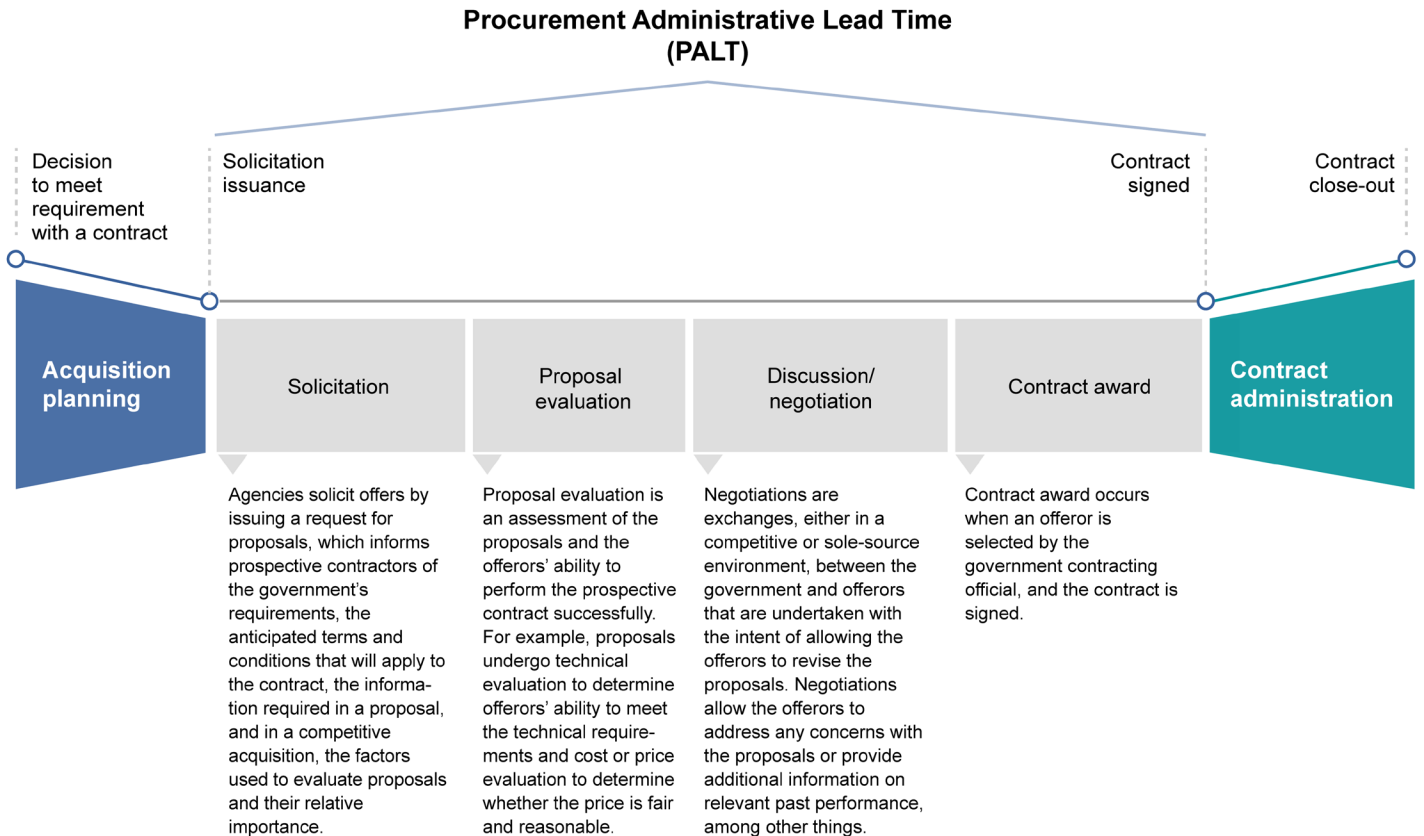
Procurement Administrative Lead Time (PALT)

Decision to meet requirement with a contract

Solicitation issuance

Contract signed

Contract close-out

Acquisition planning

Solicitation

Proposal evaluation

Discussion/ negotiation

Contract award

Contract administration

Agencies solicit offers by issuing a request for proposals, which informs prospective contractors of the government's requirements, the anticipated terms and conditions that will apply to the contract, the information required in a proposal, and in a competitive acquisition, the factors used to evaluate proposals and their relative importance.

Proposal evaluation is an assessment of the proposals and the offerors' ability to perform the prospective contract successfully. For example, proposals undergo technical evaluation to determine offerors' ability to meet the technical requirements and cost or price evaluation to determine whether the price is fair and reasonable.

Negotiations are exchanges, either in a competitive or sole-source environment, between the government and offerors that are undertaken with the intent of allowing the offerors to revise the proposals. Negotiations allow the offerors to address any concerns with the proposals or provide additional information on relevant past performance, among other things.

Contract award occurs when an offeror is selected by the government contracting official, and the contract is signed.